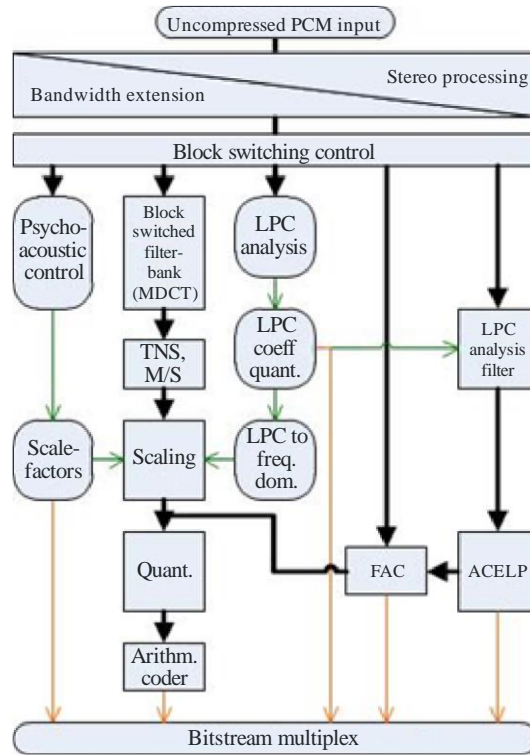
Uncompressed PCM input

Stereo processing

Bandwidth extension

Block switching control

Psycho-acoustic control

Block switched filter-bank (MDCT)

LPC analysis

LPC coeff quant.

LPC analysis filter

TNS, M/S

Scale-factors

Scaling

LPC to freq. dom.

Quant.

FAC

ACELP

Arithm. coder

Bitstream multiplex